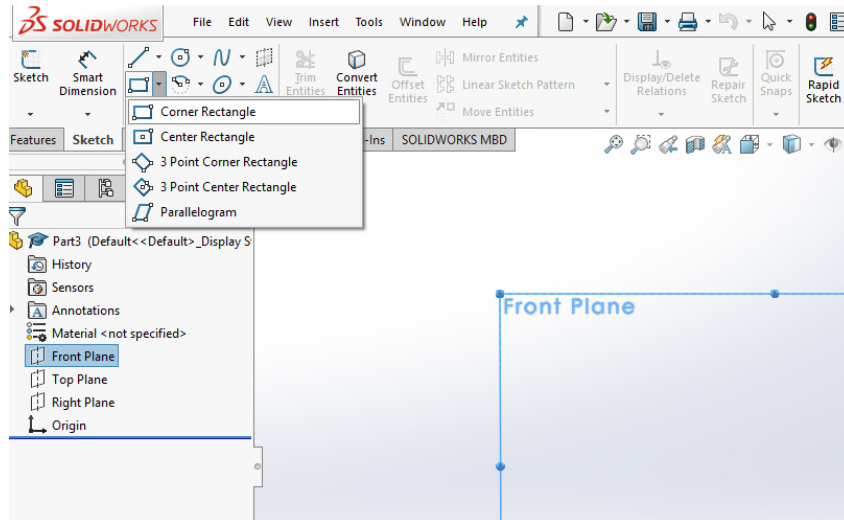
SOLIDWORKS File Edit View Insert Tools Window Help

Sketch
Smart Dimension
Trim Entities
Convert Entities
Offset Entities
Mirror Entities
Linear Sketch Pattern
Move Entities
Display/Delete Relations
Repair Sketch
Quick Snaps
Rapid Sketch

Corner Rectangle
Center Rectangle
3 Point Corner Rectangle
3 Point Center Rectangle
Parallelogram

Features Sketch -Ins SOLIDWORKS MBD

Part3 (Default<<Default>_Display S
History
Sensors
Annotations
Material <not specified>
Front Plane
Top Plane
Right Plane
Origin

Front Plane